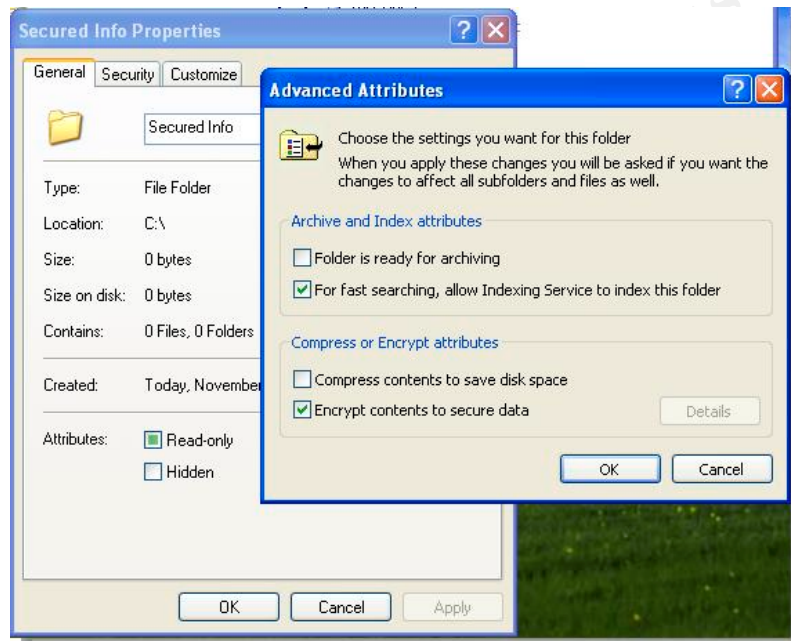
Secured Info Properties

General | Security | Customize

Secured Info

Type: File Folder

Location: C:\

Size: 0 bytes

Size on disk: 0 bytes

Contains: 0 Files, 0 Folders

Created: Today, November

Attributes: Read-only

Hidden

OK | Cancel | Apply

Advanced Attributes

Choose the settings you want for this folder

When you apply these changes you will be asked if you want the changes to affect all subfolders and files as well.

Archive and Index attributes

Folder is ready for archiving

For fast searching, allow Indexing Service to index this folder

Compress or Encrypt attributes

Compress contents to save disk space

Encrypt contents to secure data

Details

OK | Cancel